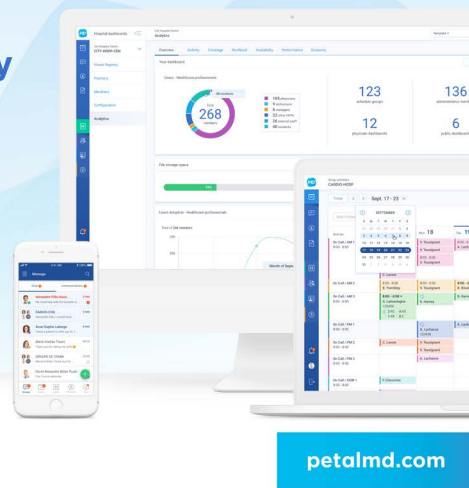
Hospital dashboards

Overview Activity Coverage Workload Availability Performance Divisions

Your dashboard

Users - Healthcare professionals

Total
268
members

123
schedule groups

136
administrative members

12
physician dashboards

6
public dashboards

File storage space

Users adoption - Healthcare professionals

Today < > Sept. 17 - 23

SEPTEMBER

Nov. 18

S. Toussaint

S. Toussaint

S. Toussaint

On Call / AM 1

On Call / AM 2

On Call / PM 1

On Call / PM 2

On Call / NIGHT 1

L. Lacasse

S. Harvey

E. Laurent

S. Toussaint

S. Toussaint

S. Toussaint

C. Lacasse

Message

Urgences

petalmd.com